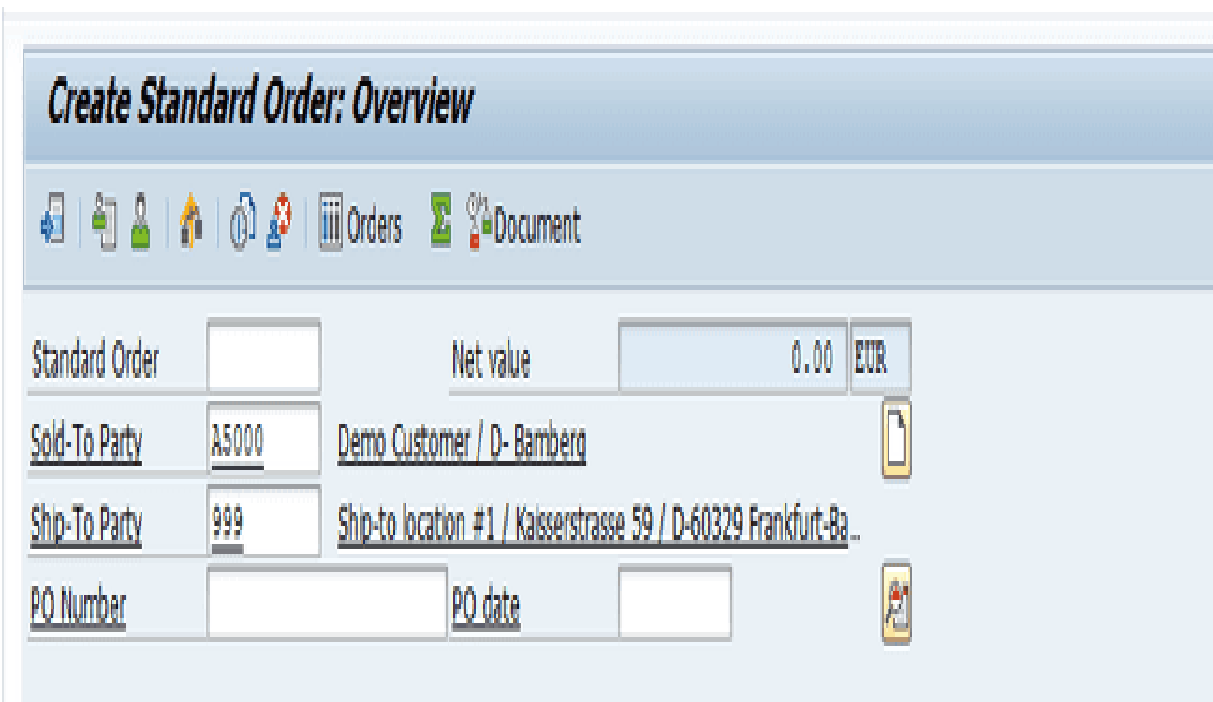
Create Standard Order: Overview

Orders Document

Standard Order

Net value 0.00 EUR

Sold-To Party A5000 Demo Customer / D- Bamberg

Ship-To Party 999 Ship-to location #1 / Kaisserstrasse 59 / D-60329 Frankfurt-Ba...

PO Number

PO date